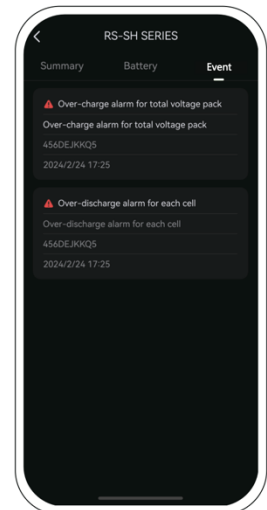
RS-SH SERIES

Summary Battery Event

Over-charge alarm for total voltage pack

Over-charge alarm for total voltage pack

456DEJKKQ5

2024/2/24 17:25

Over-discharge alarm for each cell

Over-discharge alarm for each cell

456DEJKKQ5

2024/2/24 17:25